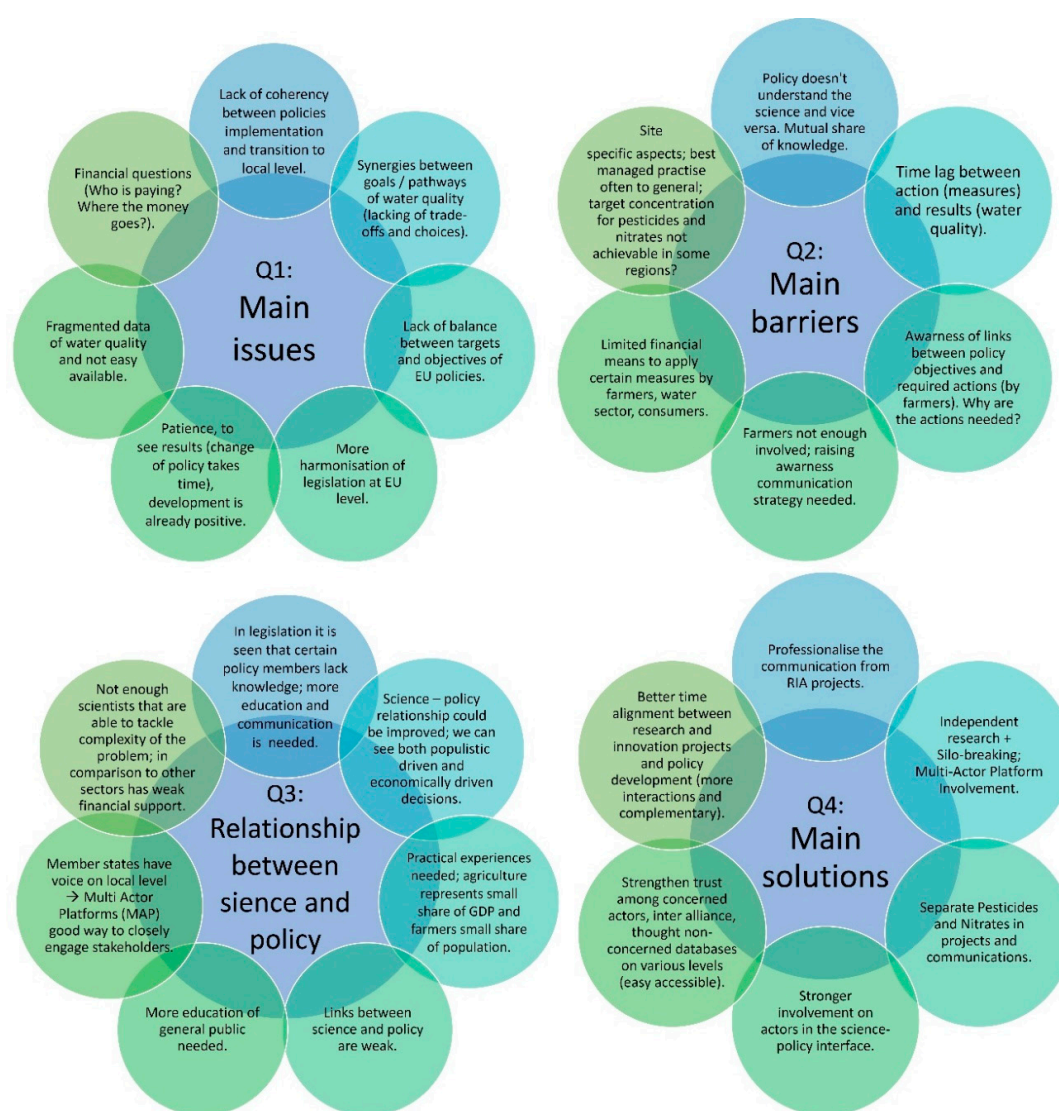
Lack of coherency between policies implementation and transition to local level.

Synergies between goals / pathways of water quality (lacking of trade-offs and choices).

Lack of balance between targets and objectives of EU policies.

More harmonisation of legislation at EU level.

Patience, to see results (change of policy takes time), development is already positive.

Fragmented data of water quality and not easy available.

Financial questions (Who is paying? Where the money goes?).

Q1: Main issues

Policy doesn't understand the science and vice versa. Mutual share of knowledge.

Time lag between action (measures) and results (water quality).

Awarness of links between policy objectives and required actions (by farmers). Why are the actions needed?

Farmers not enough involved; raising awarness communication strategy needed.

Limited financial means to apply certain measures by farmers, water sector, consumers.

Site specific aspects; best managed practise often to general; target concentration for pesticides and nitrates not achievable in some regions?

Q2: Main barriers

In legislation it is seen that certain policy members lack knowledge; more education and communication is needed.

Science – policy relationship could be improved; we can see both populistic driven and economically driven decisions.

Practical experiences needed; agriculture represents small share of GDP and farmers small share of population.

Links between science and policy are weak.

More education of general public needed.

Member states have voice on local level → Multi Actor Platforms (MAP) good way to closely engage stakeholders.

Not enough scientists that are able to tackle complexity of the problem; in comparison to other sectors has weak financial support.

Q3: Relationship between sience and policy

Professionalise the communication from RIA projects.

Independent research + Silo-breaking; Multi-Actor Platform Involvement.

Separate Pesticides and Nitrates in projects and communications.

Stronger involvement on actors in the science-policy interface.

Strengthen trust among concerned actors, inter alliance, thought non-concerned databases on various levels (easy accessible).

Better time alignment between research and innovation projects and policy development (more interactions and complementary).

Q4: Main solutions